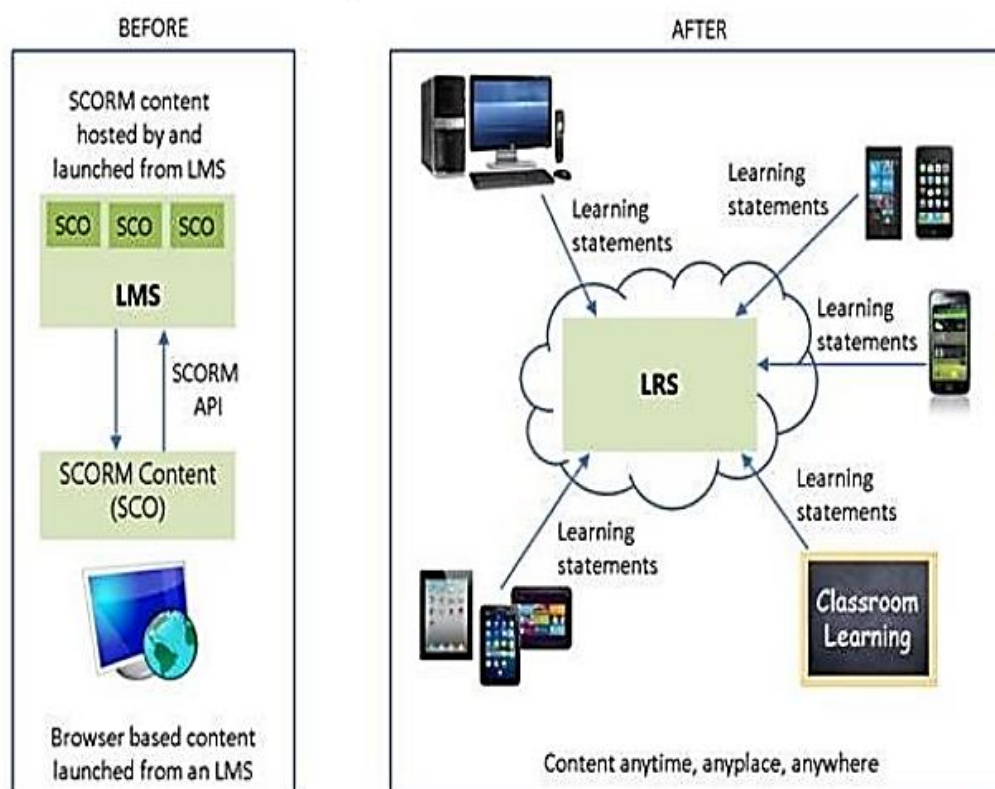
BEFORE

SCORM content hosted by and launched from LMS

SCO SCO SCO

LMS

SCORM API

SCORM Content (SCO)

Browser based content launched from an LMS

AFTER

Learning statements

Learning statements

Learning statements

LRS

Learning statements

Learning statements

Classroom Learning

Content anytime, anyplace, anywhere